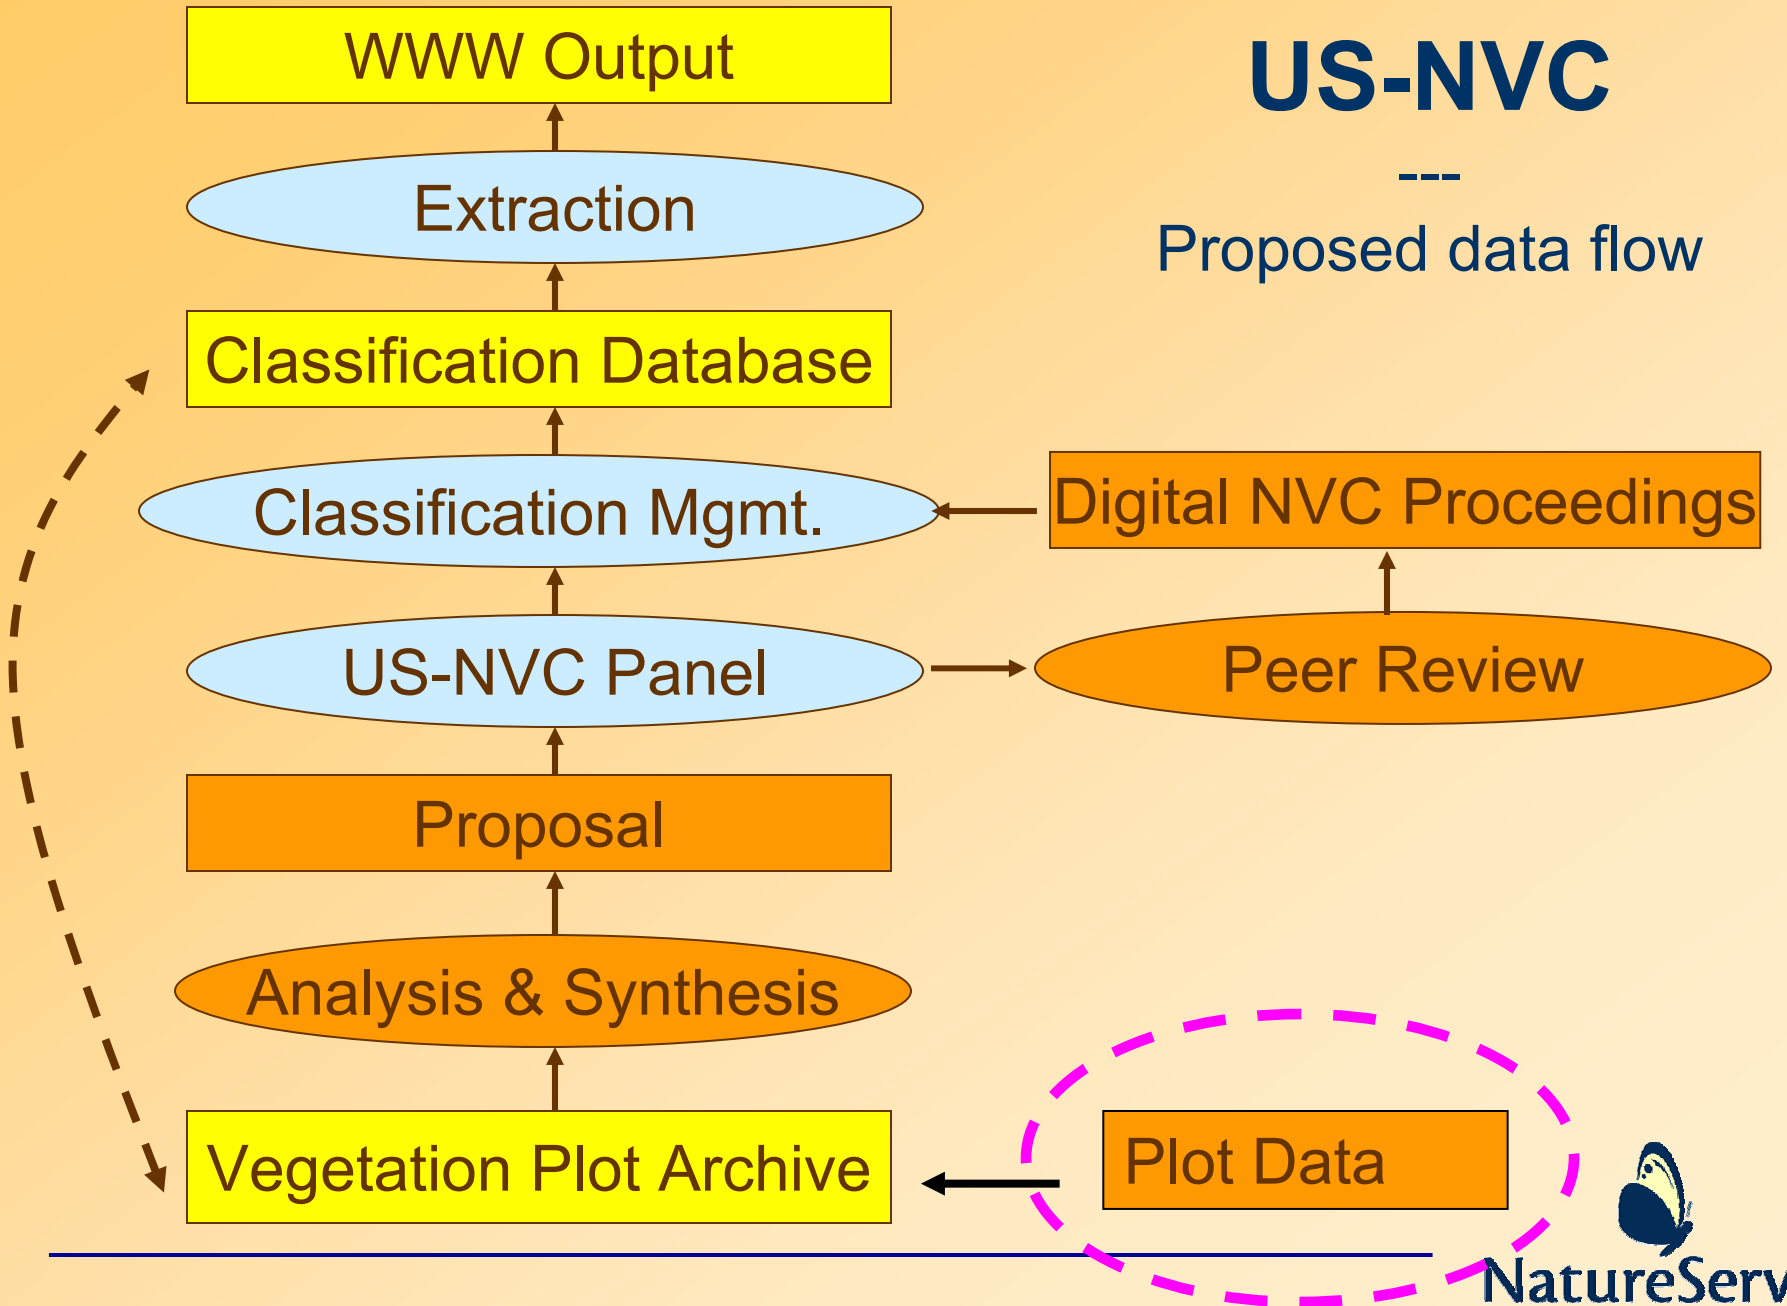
WWW Output

US-NVC

---

Proposed data flow

Extraction

Classification Database

Classification Mgmt.

Digital NVC Proceedings

US-NVC Panel

Peer Review

Proposal

Analysis & Synthesis

Vegetation Plot Archive

Plot Data

NatureServ